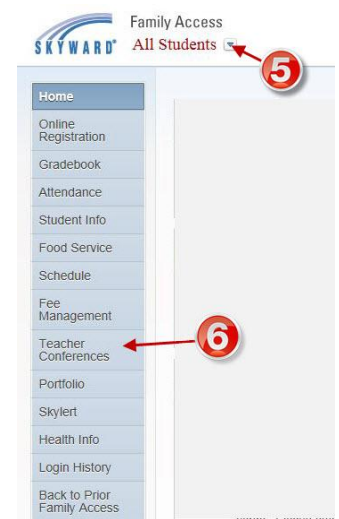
SKYWARD® Family Access
All Students

5

Home
Online Registration
Gradebook
Attendance
Student Info
Food Service
Schedule
Fee Management
Teacher Conferences
Portfolio
Skylert
Health Info
Login History
Back to Prior Family Access

6